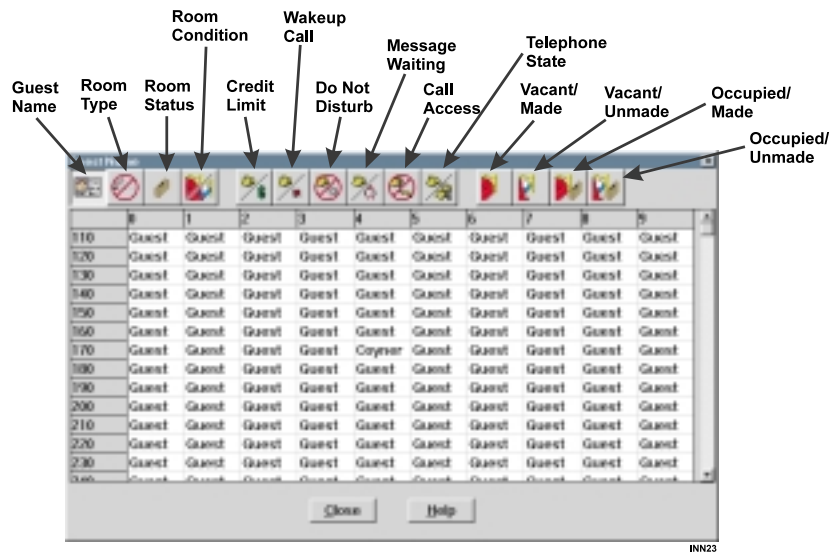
Guest Name

Room Type

Room Status

Room Condition

Credit Limit

Wakeup Call

Do Not Disturb

Message Waiting

Call Access

Telephone State

Vacant/ Made

Vacant/ Unmade

Occupied/ Made

Occupied/ Unmade

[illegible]

| | 0 | 1 | 2 | 3 | 4 | 5 | 6 | 7 | 8 | 9 |
|---|---|---|---|---|---|---|---|---|---|---|
| 110 | Guest | Guest | Guest | Guest | Guest | Guest | Guest | Guest | Guest | Guest |
| 120 | Guest | Guest | Guest | Guest | Guest | Guest | Guest | Guest | Guest | Guest |
| 130 | Guest | Guest | Guest | Guest | Guest | Guest | Guest | Guest | Guest | Guest |
| 140 | Guest | Guest | Guest | Guest | Guest | Guest | Guest | Guest | Guest | Guest |
| 150 | Guest | Guest | Guest | Guest | Guest | Guest | Guest | Guest | Guest | Guest |
| 160 | Guest | Guest | Guest | Guest | Guest | Guest | Guest | Guest | Guest | Guest |
| 170 | Guest | Guest | Guest | Guest | Coyner | Guest | Guest | Guest | Guest | Guest |
| 180 | Guest | Guest | Guest | Guest | Guest | Guest | Guest | Guest | Guest | Guest |
| 190 | Guest | Guest | Guest | Guest | Guest | Guest | Guest | Guest | Guest | Guest |
| 200 | Guest | Guest | Guest | Guest | Guest | Guest | Guest | Guest | Guest | Guest |
| 210 | Guest | Guest | Guest | Guest | Guest | Guest | Guest | Guest | Guest | Guest |
| 220 | Guest | Guest | Guest | Guest | Guest | Guest | Guest | Guest | Guest | Guest |
| 230 | Guest | Guest | Guest | Guest | Guest | Guest | Guest | Guest | Guest | Guest |
| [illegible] | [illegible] | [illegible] | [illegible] | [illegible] | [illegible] | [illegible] | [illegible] | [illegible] | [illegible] | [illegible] |

Close

Help

INN23